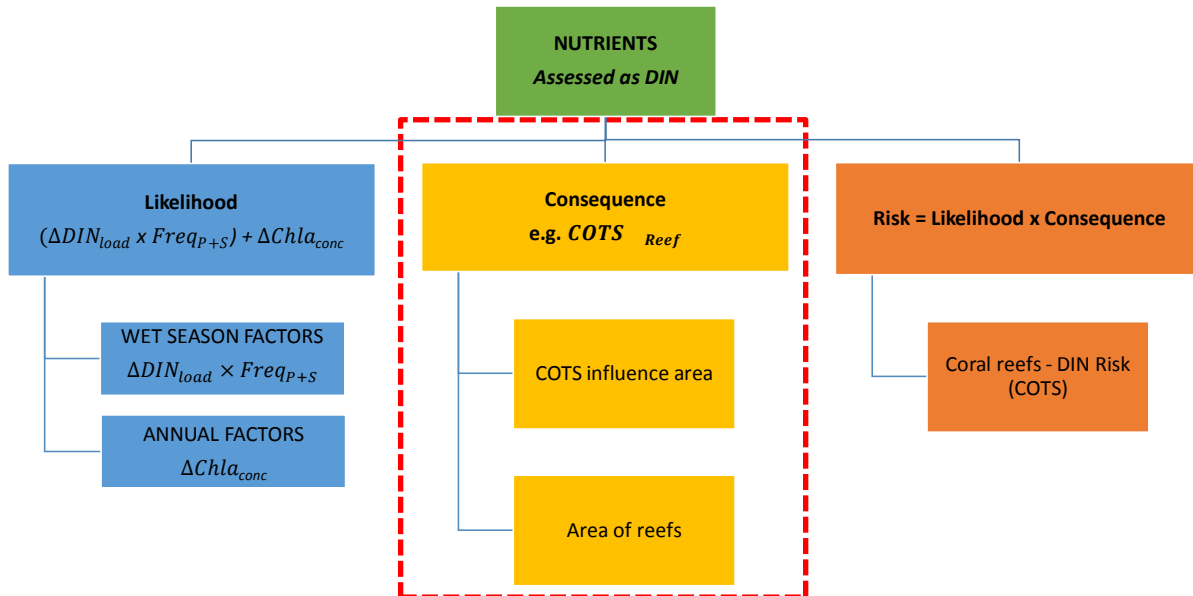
NUTRIENTS
*Assessed as DIN*

Likelihood
$(\Delta DIN_{load} \times Freq_{P+S}) + \Delta Chla_{conc}$

WET SEASON FACTORS
$\Delta DIN_{load} \times Freq_{P+S}$

ANNUAL FACTORS
$\Delta Chla_{conc}$

Consequence
e.g. $COTS_{Reef}$

COTS influence area

Area of reefs

Risk = Likelihood x Consequence

Coral reefs - DIN Risk (COTS)